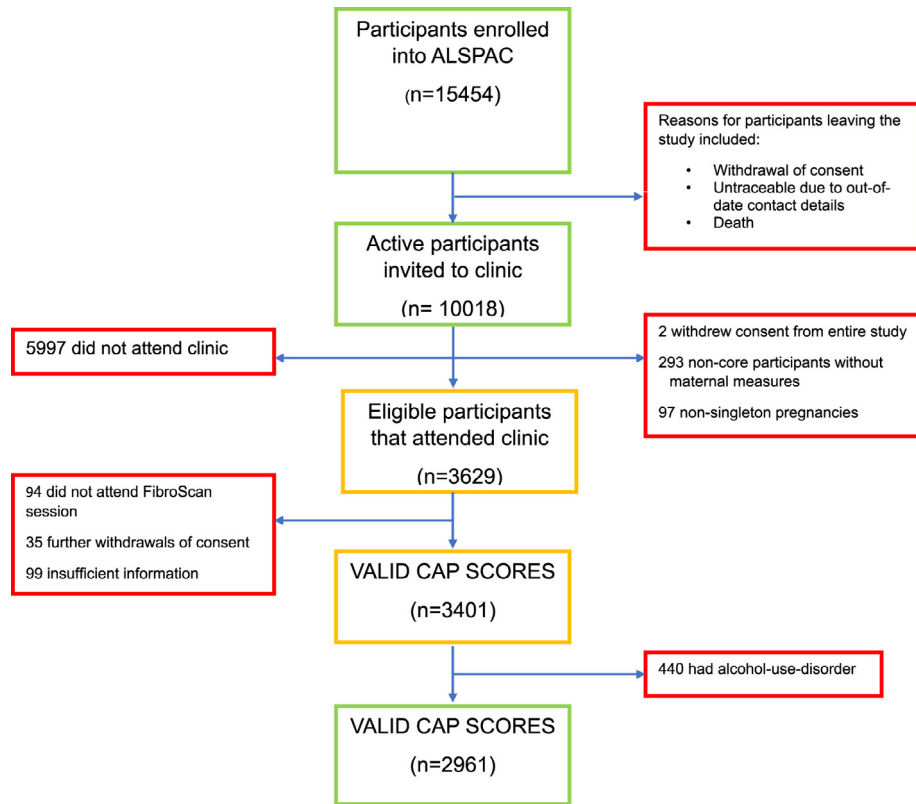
Participants enrolled into ALSPAC

(n=15454)

Reasons for participants leaving the study included:

- Withdrawal of consent
- Untraceable due to out-of-date contact details
- Death

Active participants invited to clinic

(n= 10018)

5997 did not attend clinic

2 withdrew consent from entire study

293 non-core participants without maternal measures

97 non-singleton pregnancies

Eligible participants that attended clinic

(n=3629)

94 did not attend FibroScan session

35 further withdrawals of consent

99 insufficient information

VALID CAP SCORES

(n=3401)

440 had alcohol-use-disorder

VALID CAP SCORES

(n=2961)